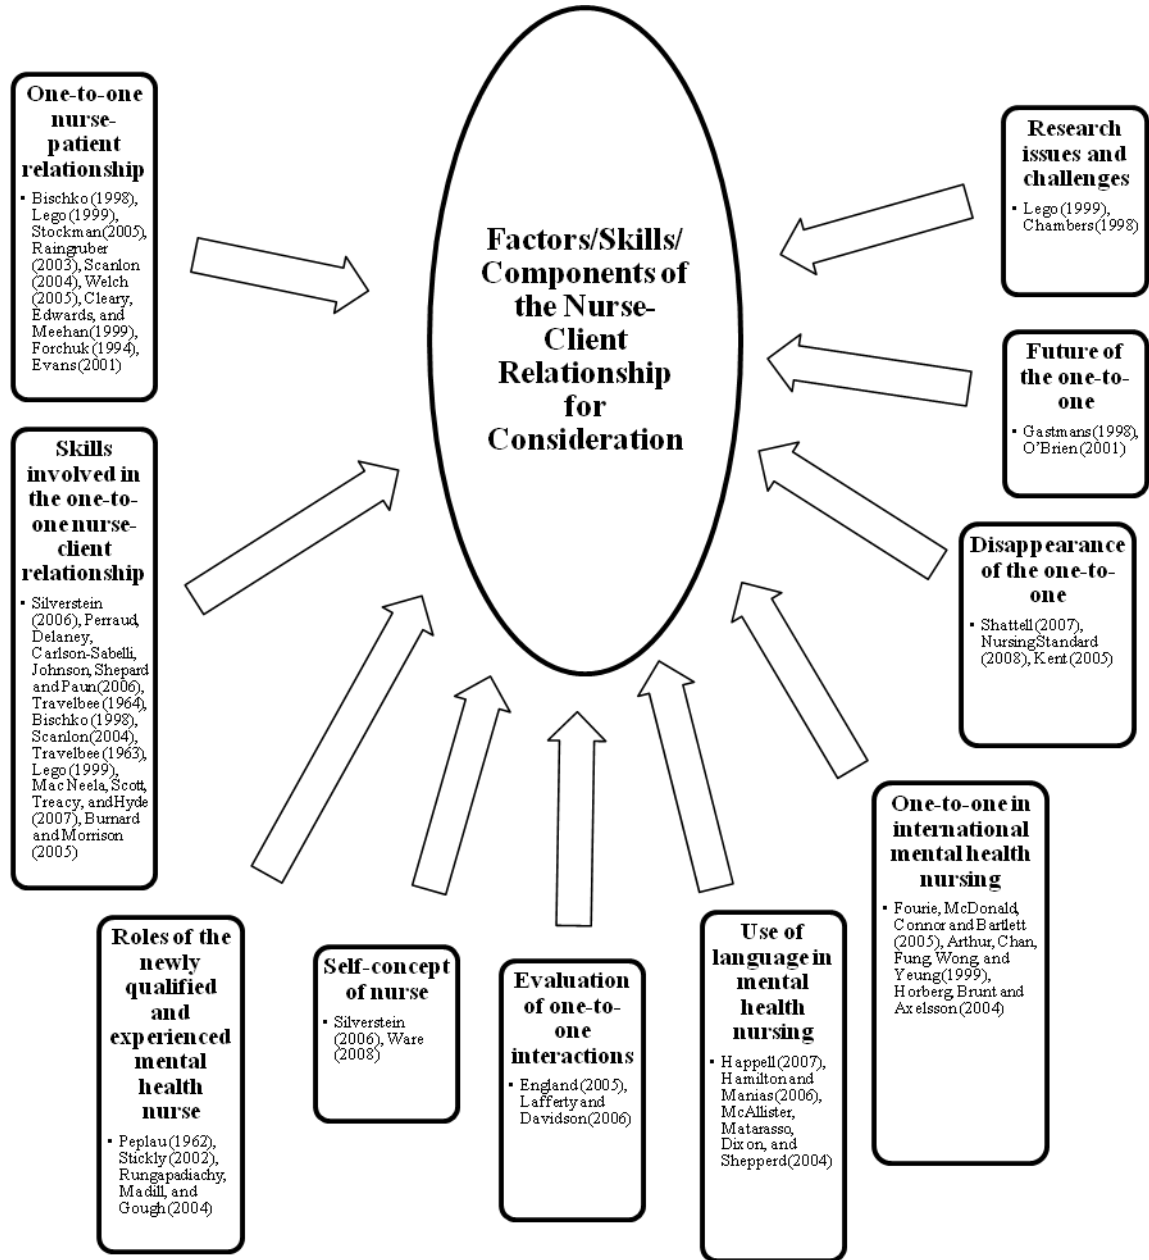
Factors/Skills/ Components of the Nurse-Client Relationship for Consideration

One-to-one nurse-patient relationship

- Bischko (1998), Lego (1999), Stockman (2005), Raingruber (2003), Scanlon (2004), Welch (2005), Cleary, Edwards, and Meehan (1999), Forchuk (1994), Evans (2001)

Skills involved in the one-to-one nurse-client relationship

- Silverstein (2006), Perraud, Delaney, Carlson-Sabelli, Johnson, Shepard and Paun (2006), Travelbee (1964), Bischko (1998), Scanlon (2004), Travelbee (1963), Lego (1999), MacNeela, Scott, Treacy, and Hyde (2007), Burnard and Morrison (2005)

Roles of the newly qualified and experienced mental health nurse

- Peplau (1962), Stickly (2002), Rungapadiachy, Madill, and Gough (2004)

Self-concept of nurse

- Silverstein (2006), Ware (2008)

Evaluation of one-to-one interactions

- England (2005), Lafferty and Davidson (2006)

Use of language in mental health nursing

- Happell (2007), Hamilton and Manias (2006), McAllister, Matarasso, Dixon, and Shepperd (2004)

One-to-one in international mental health nursing

- Fourie, McDonald, Connor and Bartlett (2005), Arthur, Chan, Fung, Wong and Yeung (1999), Horberg, Brunt and Axelsson (2004)

Research issues and challenges

- Lego (1999), Chambers (1998)

Future of the one-to-one

- Gastmans (1998), O'Brien (2001)

Disappearance of the one-to-one

- Shattell (2007), Nursing Standard (2008), Kent (2005)